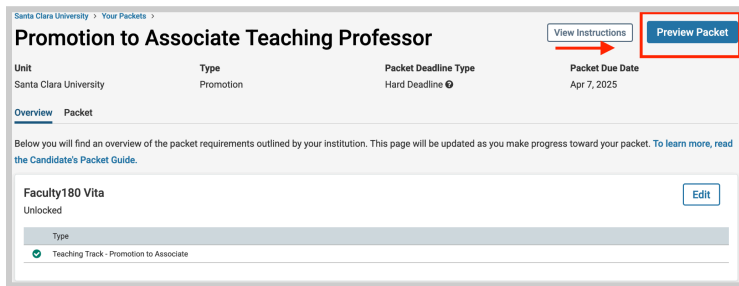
Santa Clara University > Your Packets >

Promotion to Associate Teaching Professor

View Instructions

Preview Packet

| Unit | Type | Packet Deadline Type | Packet Due Date |
|---|---|---|---|
| Santa Clara University | Promotion | Hard Deadline | Apr 7, 2025 |

Overview Packet

Below you will find an overview of the packet requirements outlined by your institution. This page will be updated as you make progress toward your packet. To learn more, read the Candidate's Packet Guide.

Faculty180 Vita

Unlocked

Edit

| Type |
|---|
| Teaching Track - Promotion to Associate |